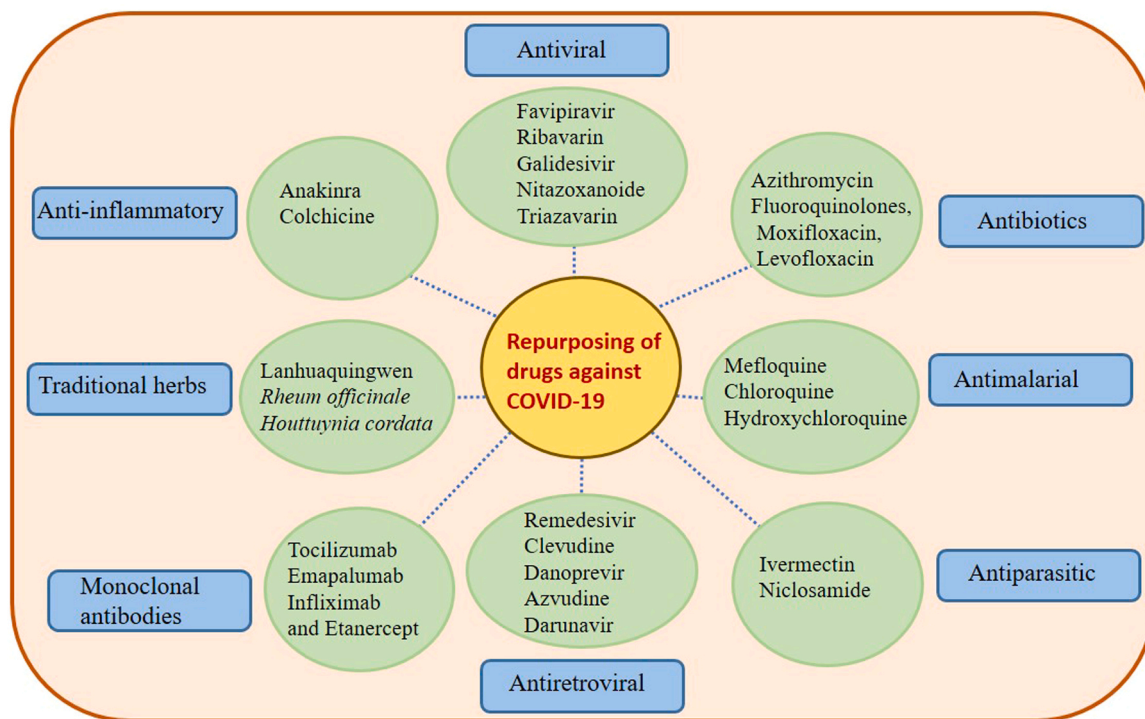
Antiviral

Favipiravir
Ribavarin
Galidesivir
Nitazoxanoide
Triazavarin

Anti-inflammatory

Anakinra
Colchicine

Azithromycin
Fluoroquinolones,
Moxifloxacin,
Levofloxacin

Antibiotics

Traditional herbs

Lanhuaquingwen
*Rheum officinale*
*Houttuynia cordata*

Repurposing of drugs against COVID-19

Mefloquine
Chloroquine
Hydroxychloroquine

Antimalarial

Monoclonal antibodies

Tocilizumab
Emapalumab
Infliximab
and Etanercept

Remedesivir
Clevudine
Danoprevir
Azvudine
Darunavir

Ivermectin
Niclosamide

Antiparasitic

Antiretroviral